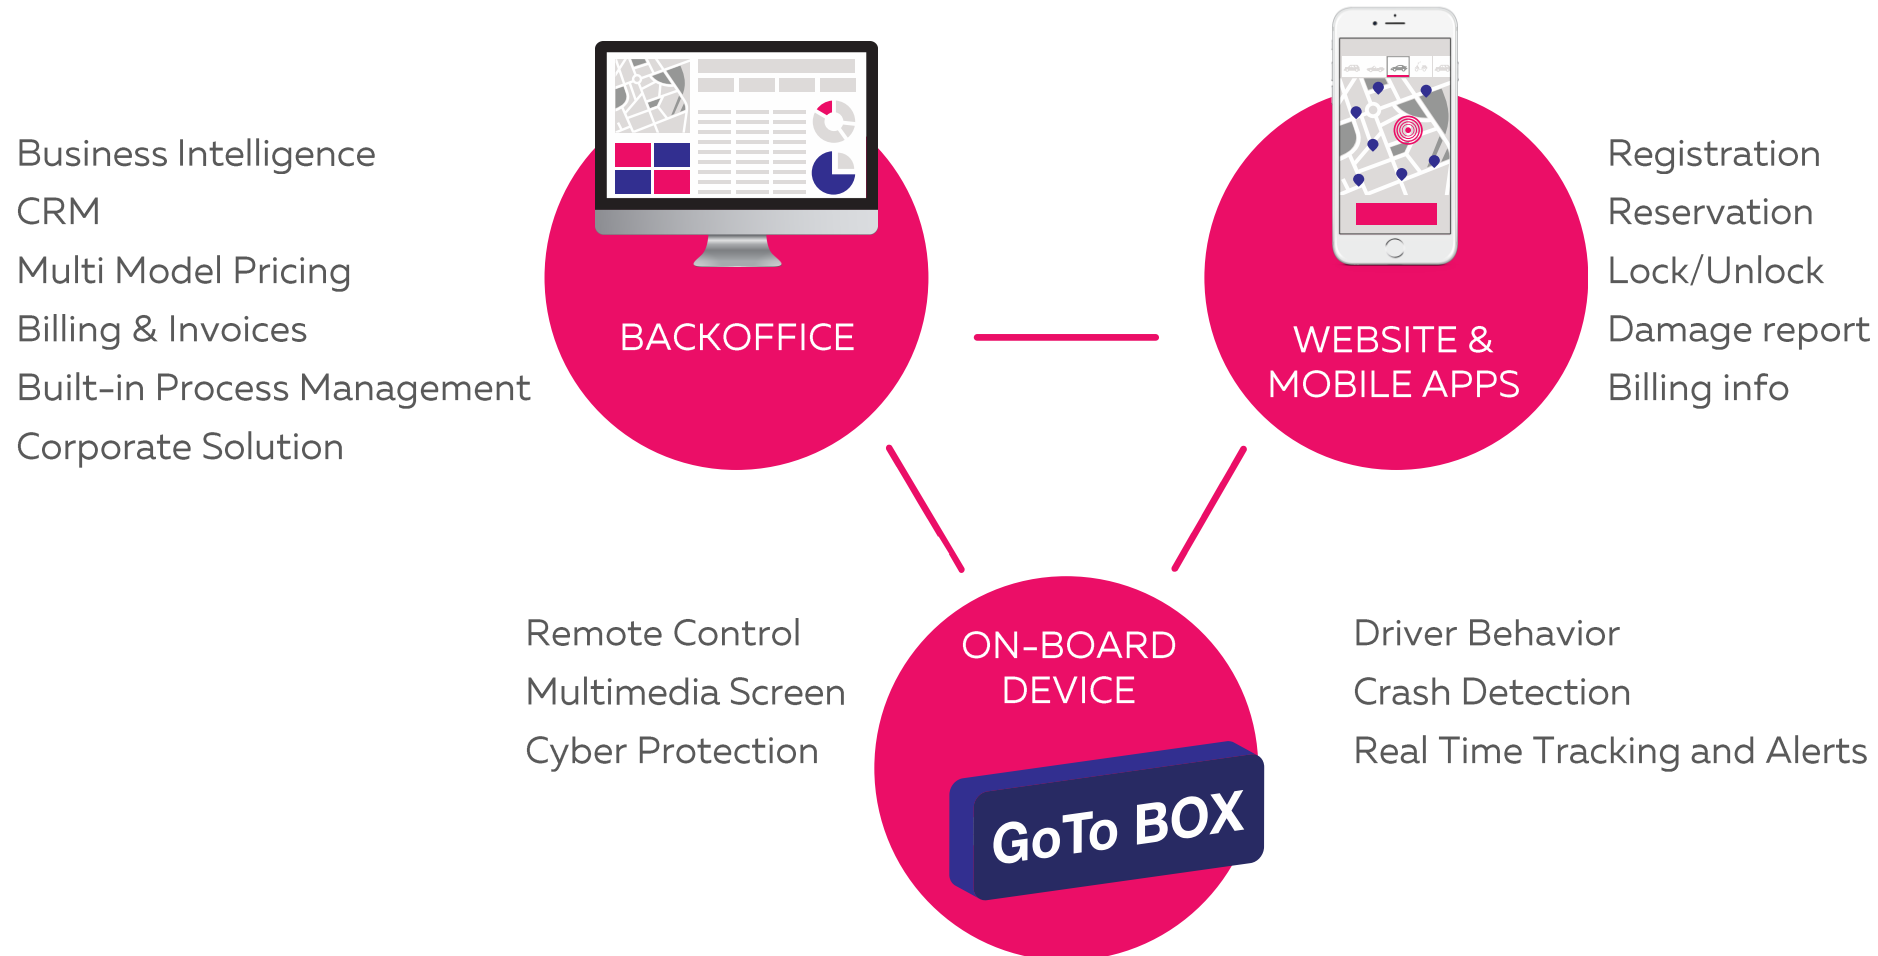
Business Intelligence
CRM
Multi Model Pricing
Billing & Invoices
Built-in Process Management
Corporate Solution

BACKOFFICE

WEBSITE & MOBILE APPS

Registration
Reservation
Lock/Unlock
Damage report
Billing info

Remote Control
Multimedia Screen
Cyber Protection

ON-BOARD DEVICE

GoTo BOX

Driver Behavior
Crash Detection
Real Time Tracking and Alerts